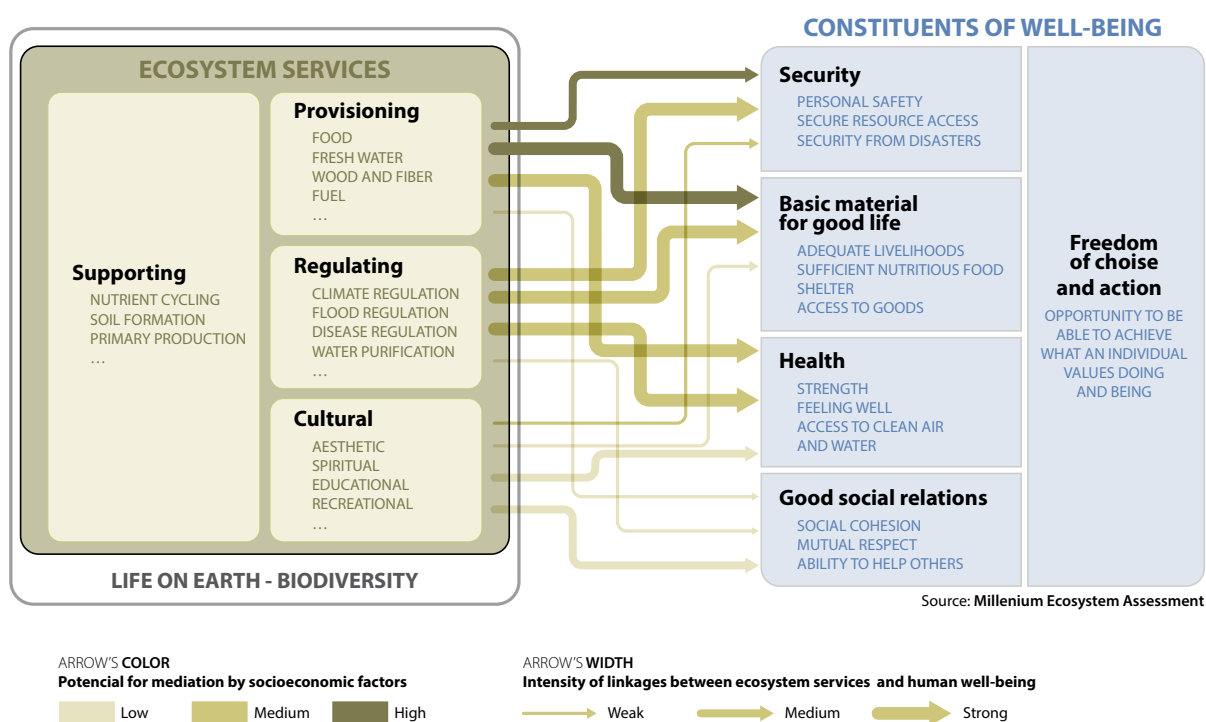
CONSTITUENTS OF WELL-BEING

ECOSYSTEM SERVICES

Supporting
NUTRIENT CYCLING
SOIL FORMATION
PRIMARY PRODUCTION
...

Provisioning
FOOD
FRESH WATER
WOOD AND FIBER
FUEL
...

Regulating
CLIMATE REGULATION
FLOOD REGULATION
DISEASE REGULATION
WATER PURIFICATION
...

Cultural
AESTHETIC
SPIRITUAL
EDUCATIONAL
RECREATIONAL
...

LIFE ON EARTH - BIODIVERSITY

Security
PERSONAL SAFETY
SECURE RESOURCE ACCESS
SECURITY FROM DISASTERS

Basic material for good life
ADEQUATE LIVELIHOODS
SUFFICIENT NUTRITIOUS FOOD
SHELTER
ACCESS TO GOODS

Health
STRENGTH
FEELING WELL
ACCESS TO CLEAN AIR AND WATER

Good social relations
SOCIAL COHESION
MUTUAL RESPECT
ABILITY TO HELP OTHERS

Freedom of choise and action
OPPORTUNITY TO BE ABLE TO ACHIEVE WHAT AN INDIVIDUAL VALUES DOING AND BEING

Source: Millenium Ecosystem Assessment

ARROW'S COLOR
Potencial for mediation by socioeconomic factors
Low
Medium
High

ARROW'S WIDTH
Intensity of linkages between ecosystem services and human well-being
Weak
Medium
Strong